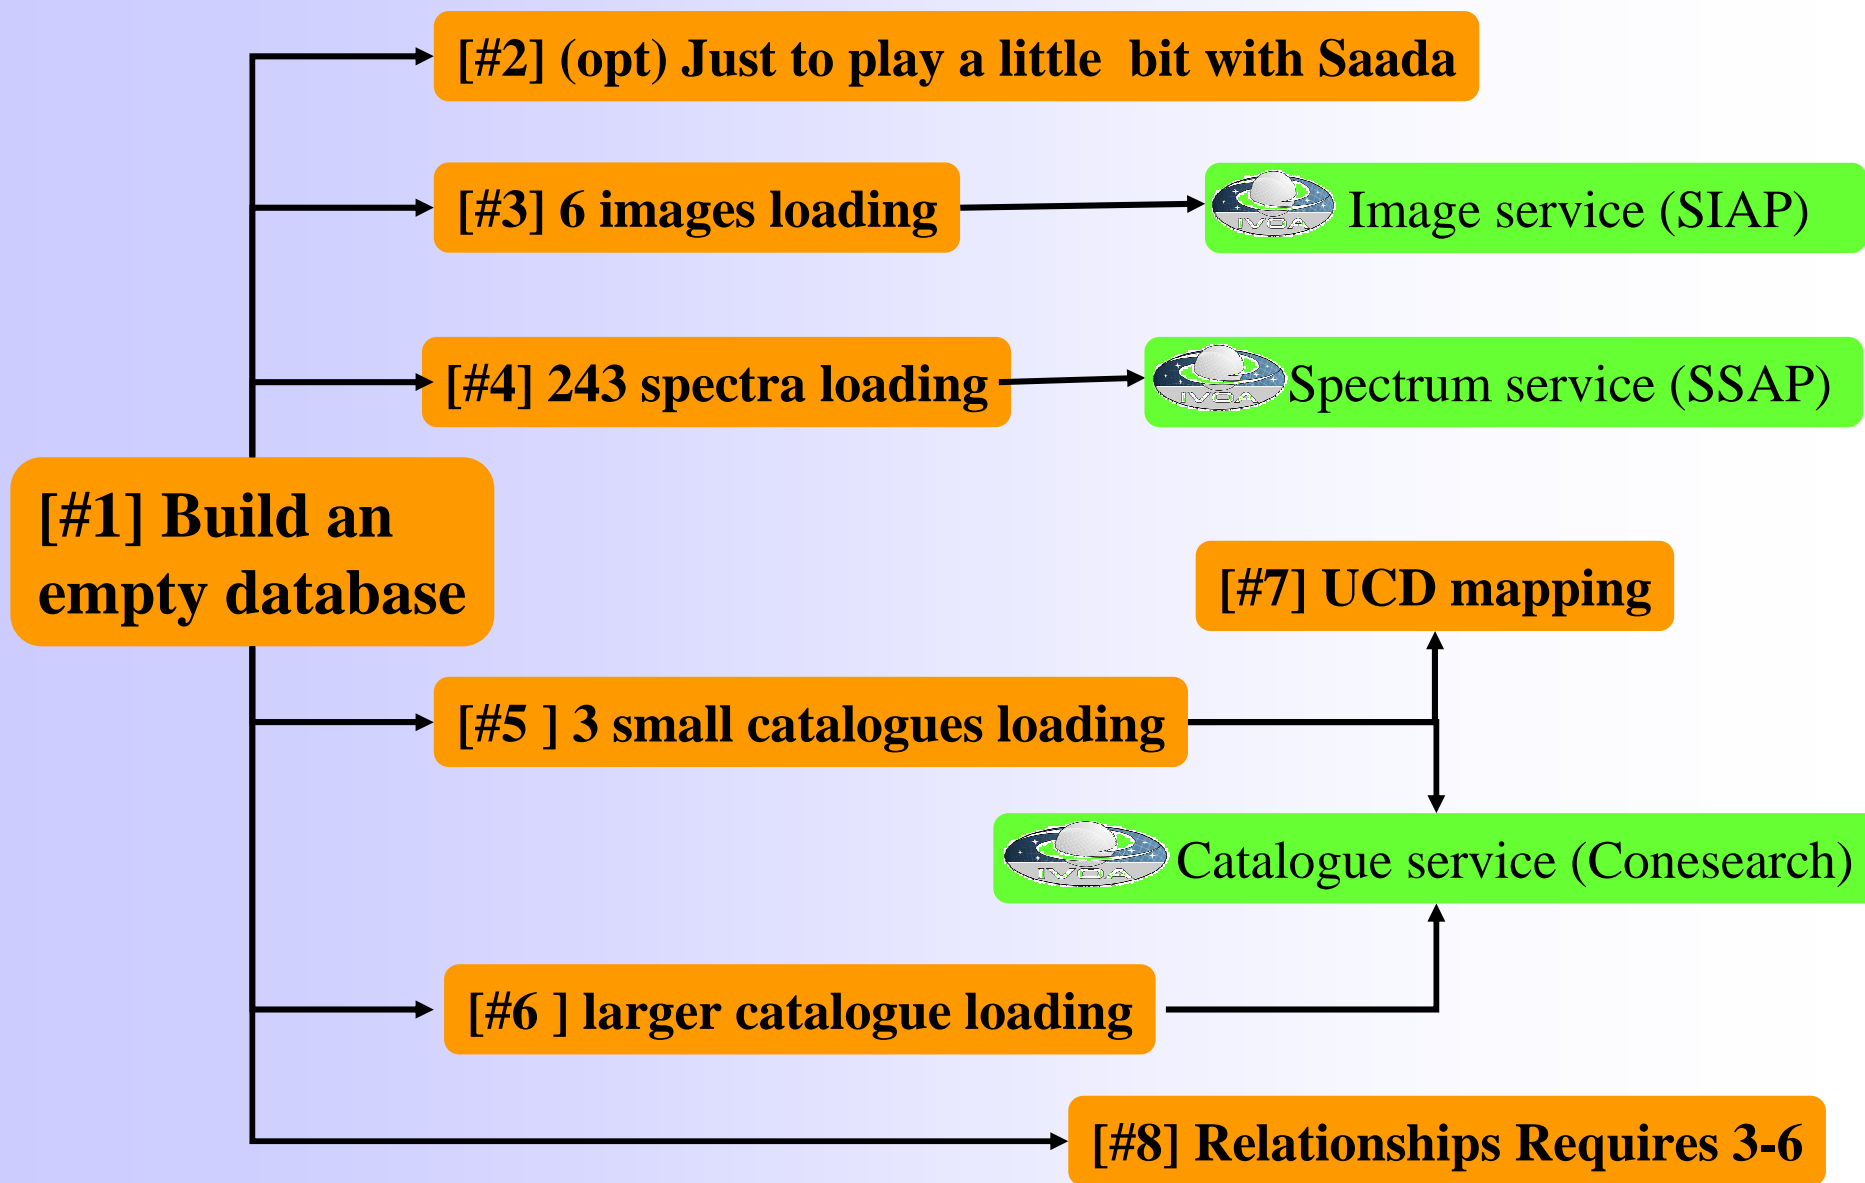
[#2] (opt) Just to play a little bit with Saada

[#3] 6 images loading

IVOA Image service (SIAP)

[#4] 243 spectra loading

IVOA Spectrum service (SSAP)

[#1] Build an empty database

[#7] UCD mapping

[#5 ] 3 small catalogues loading

IVOA Catalogue service (Conesearch)

[#6 ] larger catalogue loading

[#8] Relationships Requires 3-6